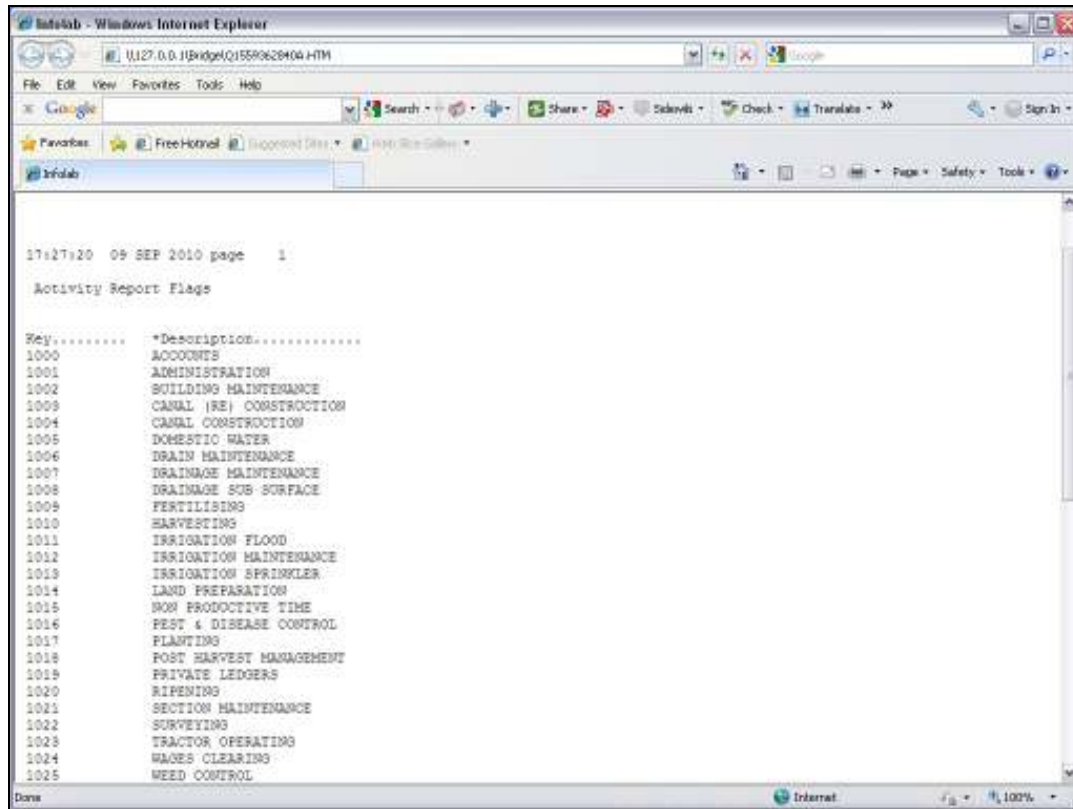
Infolab - Windows Internet Explorer

\\127.0.0.1\Bridge\Q15593628404.HTM

File Edit View Favorites Tools Help

Google

Search Share Sidewiki Check Translate Sign In

Favorites Free Hotmail Suggested Sites Web Slice Gallery

Infolab

Page Safety Tools

17:27:20 09 SEP 2010 page 1

Activity Report Flags

| Key.......... | *Description.............. |
|---|---|
| 1000 | ACCOUNTS |
| 1001 | ADMINISTRATION |
| 1002 | BUILDING MAINTENANCE |
| 1003 | CANAL (RE) CONSTRUCTION |
| 1004 | CANAL CONSTRUCTION |
| 1005 | DOMESTIC WATER |
| 1006 | DRAIN MAINTENANCE |
| 1007 | DRAINAGE MAINTENANCE |
| 1008 | DRAINAGE SUB SURFACE |
| 1009 | FERTILISING |
| 1010 | HARVESTING |
| 1011 | IRRIGATION FLOOD |
| 1012 | IRRIGATION MAINTENANCE |
| 1013 | IRRIGATION SPRINKLER |
| 1014 | LAND PREPARATION |
| 1015 | NON PRODUCTIVE TIME |
| 1016 | PEST & DISEASE CONTROL |
| 1017 | PLANTING |
| 1018 | POST HARVEST MANAGEMENT |
| 1019 | PRIVATE LEDGERS |
| 1020 | RIPENING |
| 1021 | SECTION MAINTENANCE |
| 1022 | SURVEYING |
| 1023 | TRACTOR OPERATING |
| 1024 | WAGES CLEARING |
| 1025 | WEED CONTROL |

Done Internet 100%